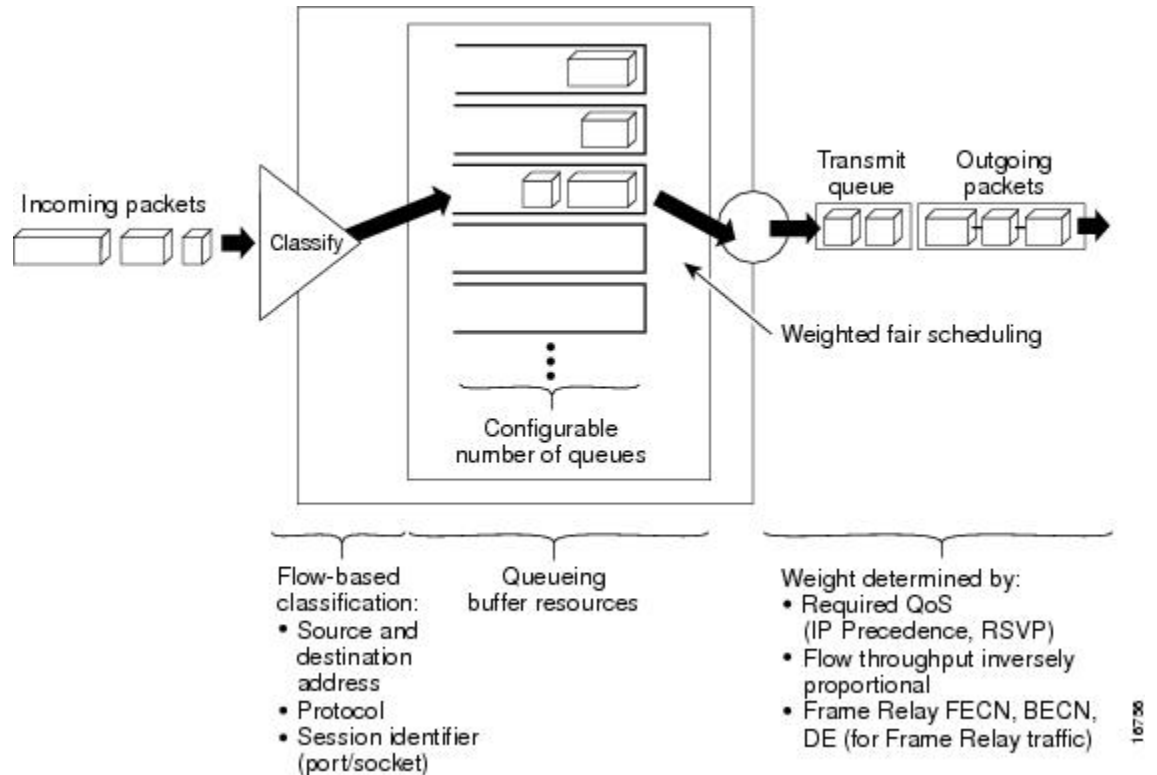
Incoming packets

Classify

Configurable number of queues

Transmit queue

Outgoing packets

Weighted fair scheduling

Flow-based classification:
• Source and destination address
• Protocol
• Session identifier (port/socket)

Queueing buffer resources

Weight determined by:
• Required QoS (IP Precedence, RSVP)
• Flow throughput inversely proportional
• Frame Relay FECN, BECN, DE (for Frame Relay traffic)

16758